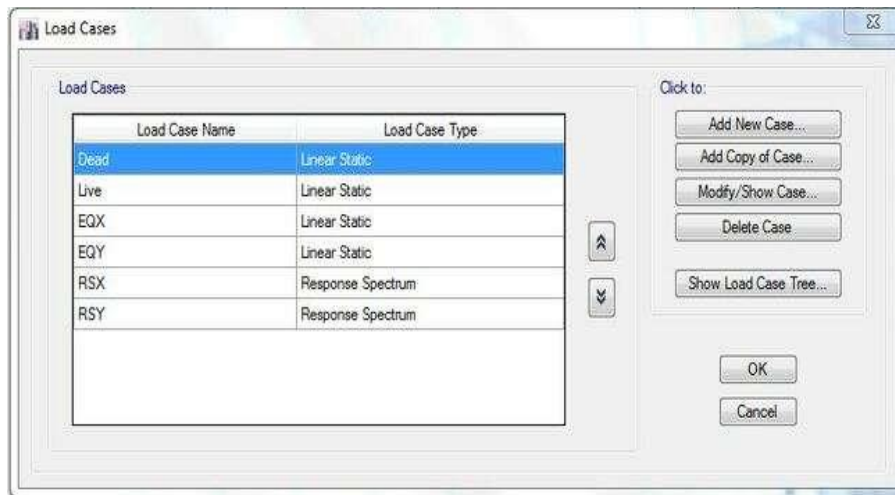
Load Cases

Load Cases

| Load Case Name | Load Case Type |
|---|---|
| Dead | Linear Static |
| Live | Linear Static |
| EQX | Linear Static |
| EQY | Linear Static |
| RSX | Response Spectrum |
| RSY | Response Spectrum |

Click to:

Add New Case...

Add Copy of Case...

Modify/Show Case...

Delete Case

Show Load Case Tree...

OK

Cancel